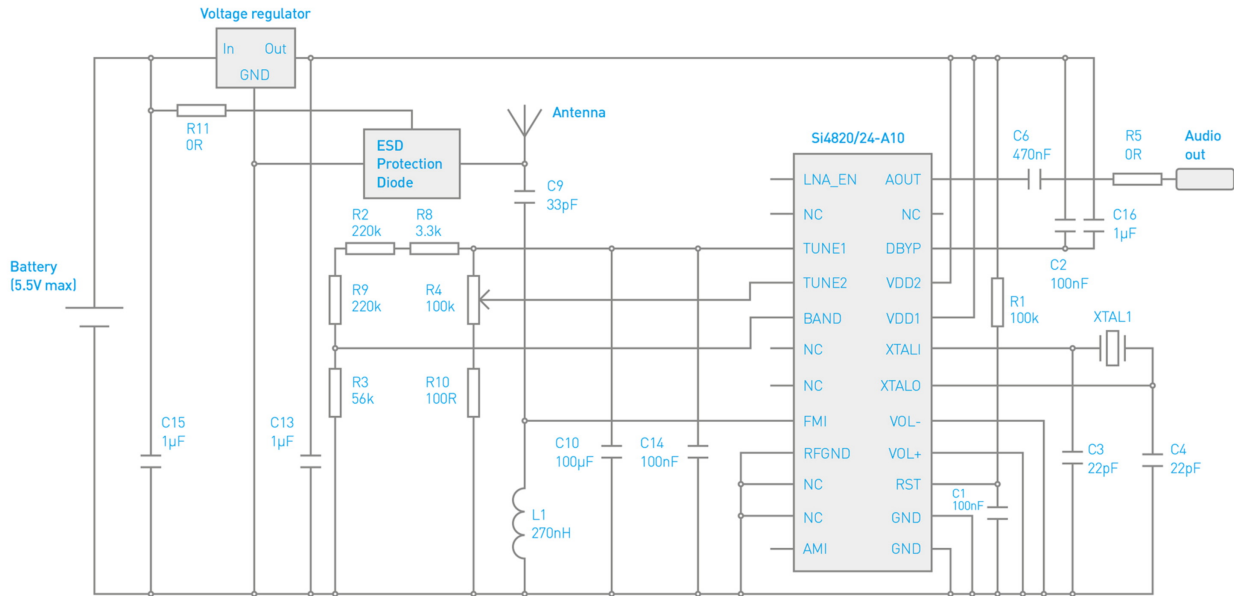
Voltage regulator

In

Out

GND

R11
0R

ESD
Protection
Diode

Antenna

C9
33pF

Si4820/24-A10

LNA_EN
NC
TUNE1
TUNE2
BAND
NC
NC
FMI
RFGND
NC
NC
AMI

AOUT
NC
DBYP
VDD2
VDD1
XTALI
XTALO
VOL-
VOL+
RST
GND
GND

C6
470nF

R5
0R

Audio
out

C16
1µF

C2
100nF

R1
100k

XTAL1

C3
22pF

C4
22pF

C1
100nF

R2
220k

R8
3.3k

R9
220k

R4
100k

R3
56k

R10
100R

Battery
(5.5V max)

C15
1µF

C13
1µF

C10
100µF

C14
100nF

L1
270nH